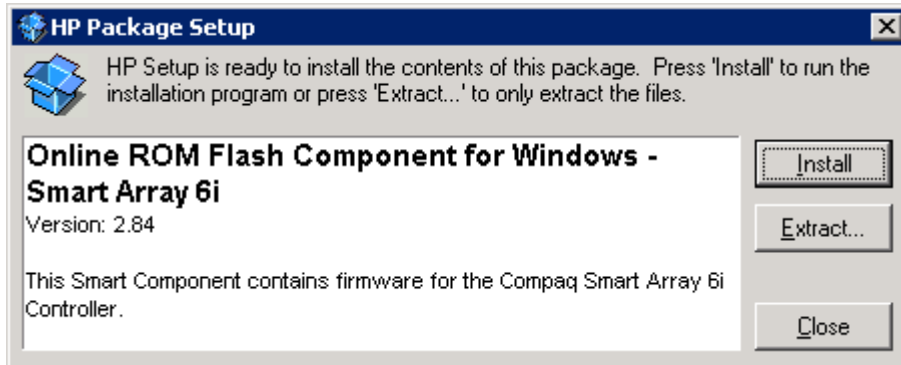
HP Package Setup

HP Setup is ready to install the contents of this package. Press 'Install' to run the installation program or press 'Extract...' to only extract the files.

Online ROM Flash Component for Windows - Smart Array 6i
Version: 2.84

This Smart Component contains firmware for the Compaq Smart Array 6i Controller.

Install

Extract...

Close